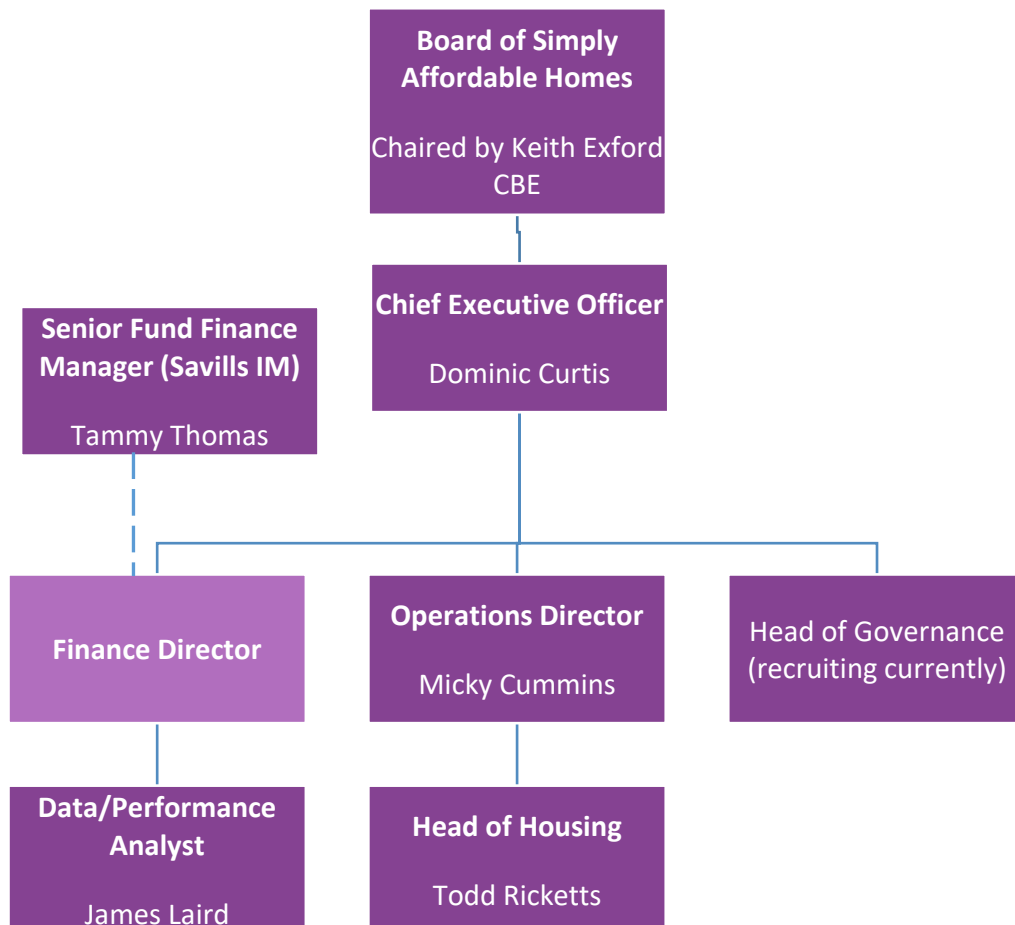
Board of Simply Affordable Homes

Chaired by Keith Exford CBE

Senior Fund Finance Manager (Savills IM)

Tammy Thomas

Chief Executive Officer

Dominic Curtis

Finance Director

Operations Director

Micky Cummins

Head of Governance (recruiting currently)

Data/Performance Analyst

James Laird

Head of Housing

Todd Ricketts